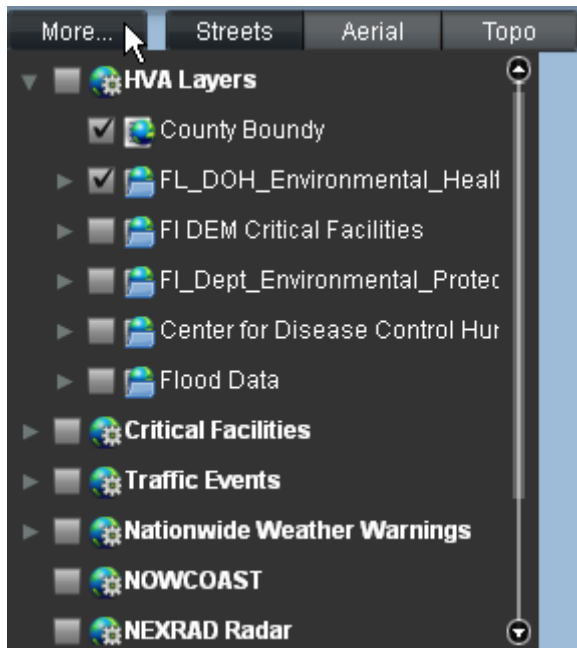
More... Streets Aerial Topo

HVA Layers
County Boundy
FL_DOH_Environmental_Healt
Fl DEM Critical Facilities
Fl_Dept_Environmental_Protec
Center for Disease Control Hur
Flood Data
Critical Facilities
Traffic Events
Nationwide Weather Warnings
NOWCOAST
NEXRAD Radar